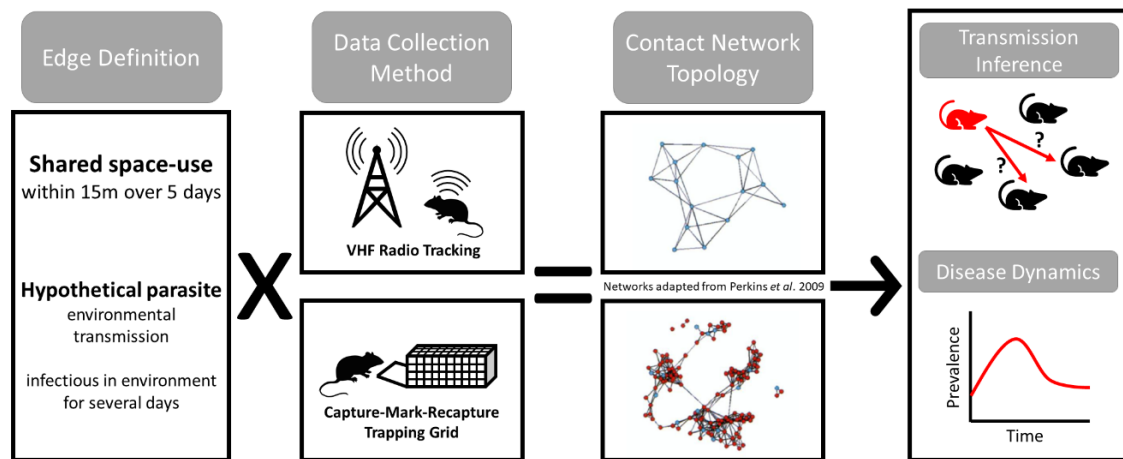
Edge Definition

Data Collection Method

Contact Network Topology

Transmission Inference

Shared space-use
within 15m over 5 days

Hypothetical parasite
environmental transmission

infectious in environment for several days

X

VHF Radio Tracking

Capture-Mark-Recapture Trapping Grid

=

Networks adapted from Perkins *et al*. 2009

?

?

Disease Dynamics

Prevalence

Time